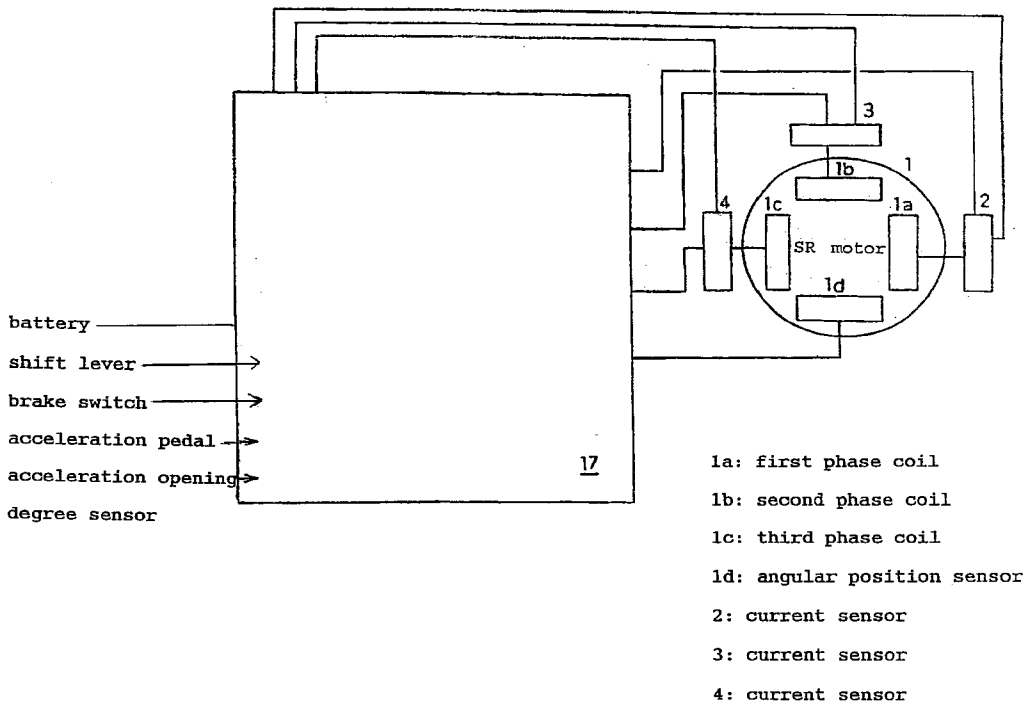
3

1b

1

1c

1a

4

SR motor

2

1d

battery

shift lever

brake switch

acceleration pedal

acceleration opening degree sensor

17

1a: first phase coil

1b: second phase coil

1c: third phase coil

1d: angular position sensor

2: current sensor

3: current sensor

4: current sensor